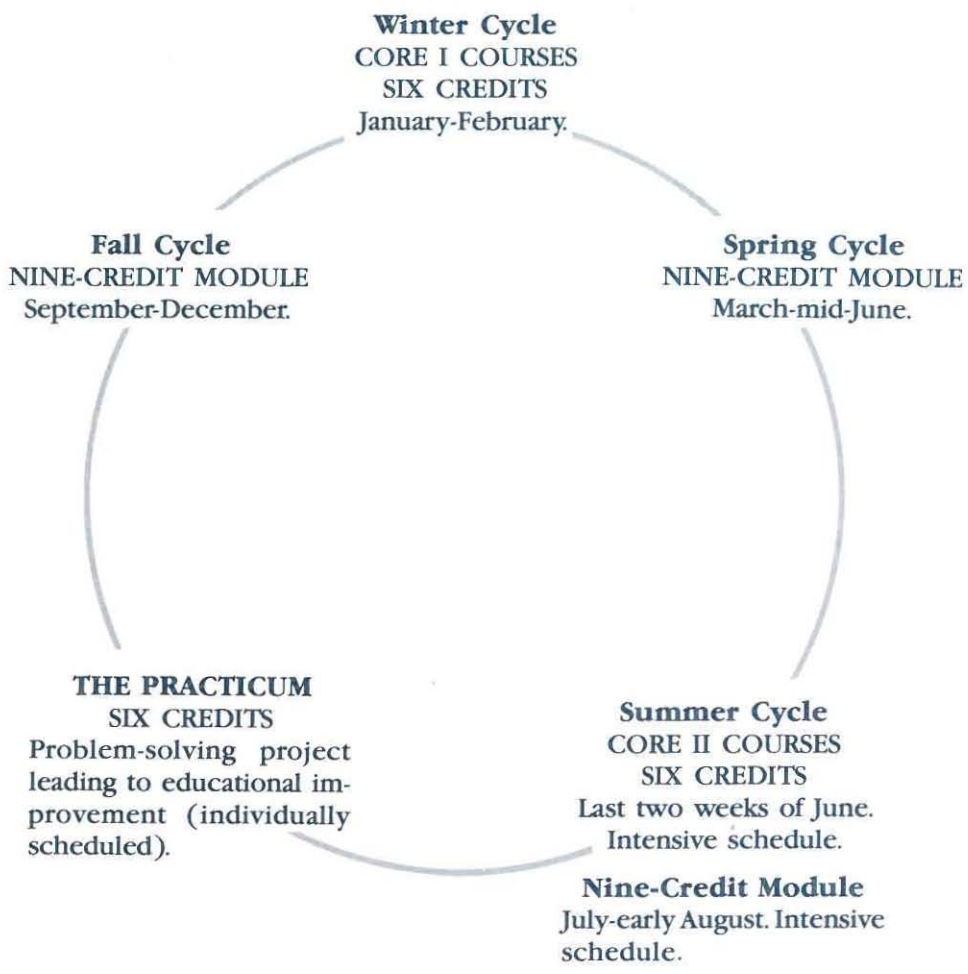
Winter Cycle
CORE I COURSES
SIX CREDITS
January-February.

Spring Cycle
NINE-CREDIT MODULE
March-mid-June.

Summer Cycle
CORE II COURSES
SIX CREDITS
Last two weeks of June. Intensive schedule.

Nine-Credit Module
July-early August. Intensive schedule.

THE PRACTICUM
SIX CREDITS
Problem-solving project leading to educational improvement (individually scheduled).

Fall Cycle
NINE-CREDIT MODULE
September-December.